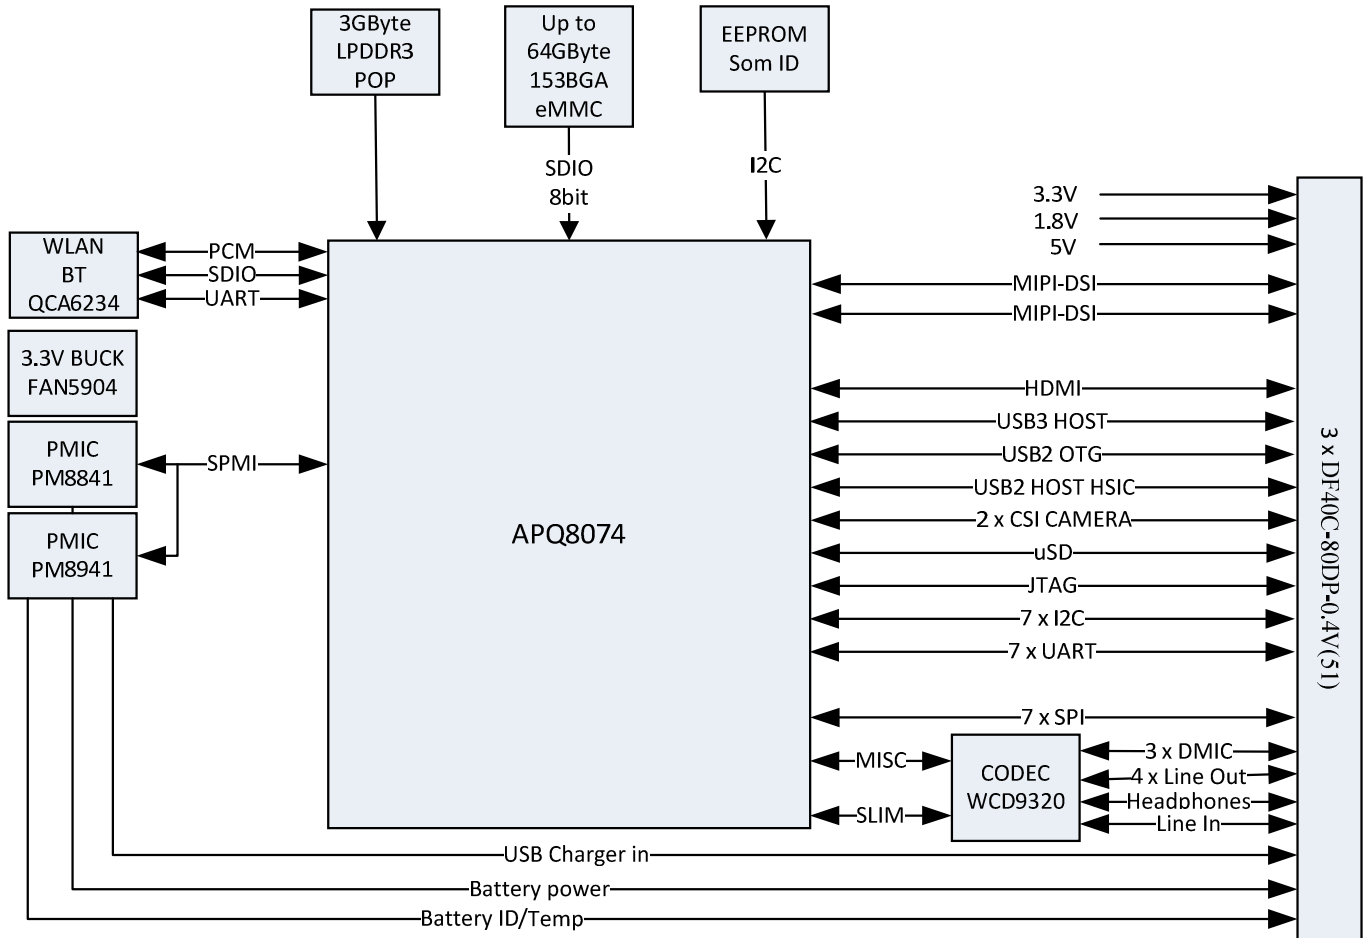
3GByte LPDDR3 POP

Up to 64GByte 153BGA eMMC

SDIO 8bit

EEPROM Som ID

I2C

3.3V
1.8V
5V

WLAN BT QCA6234

PCM
SDIO
UART

3.3V BUCK FAN5904

PMIC PM8841

SPMI

PMIC PM8941

APQ8074

MIPI-DSI
MIPI-DSI
HDMI
USB3 HOST
USB2 OTG
USB2 HOST HSIC
2 x CSI CAMERA
uSD
JTAG
7 x I2C
7 x UART
7 x SPI

MISC
SLIM

CODEC WCD9320

3 x DMIC
4 x Line Out
Headphones
Line In

USB Charger in
Battery power
Battery ID/Temp

3 x DF40C-80DP-0.4V(51)